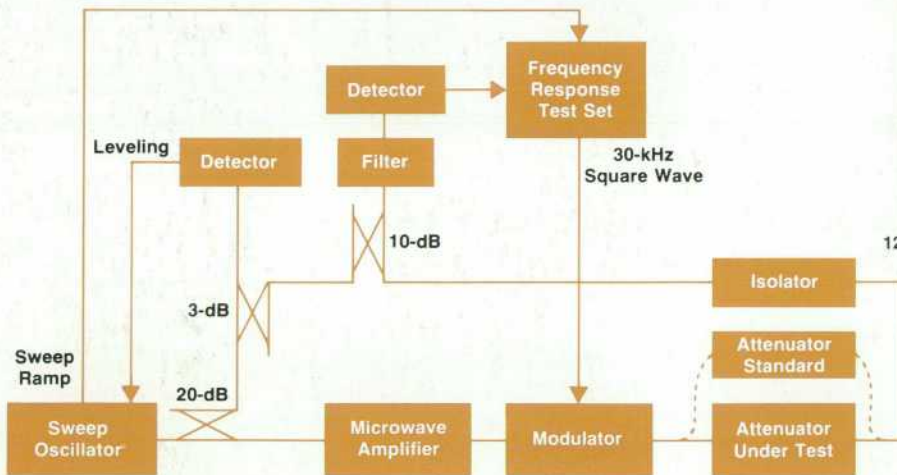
Frequency Response Test Set

Detector

Leveling

Detector

Filter

30-kHz Square Wave

10-dB

12

Isolator

3-dB

Sweep Ramp

Attenuator Standard

20-dB

Sweep Oscillator

Microwave Amplifier

Modulator

Attenuator Under Test